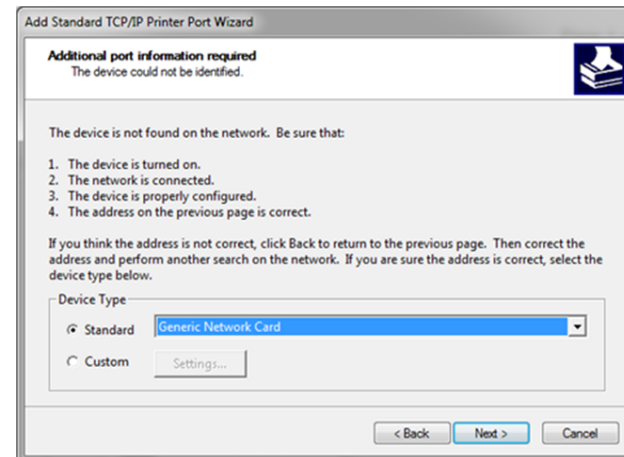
Add Standard TCP/IP Printer Port Wizard

Additional port information required
The device could not be identified.

The device is not found on the network. Be sure that:

1. The device is turned on.
2. The network is connected.
3. The device is properly configured.
4. The address on the previous page is correct.

If you think the address is not correct, click Back to return to the previous page. Then correct the address and perform another search on the network. If you are sure the address is correct, select the device type below.

Device Type

Standard Generic Network Card

Custom Settings...

< Back Next > Cancel